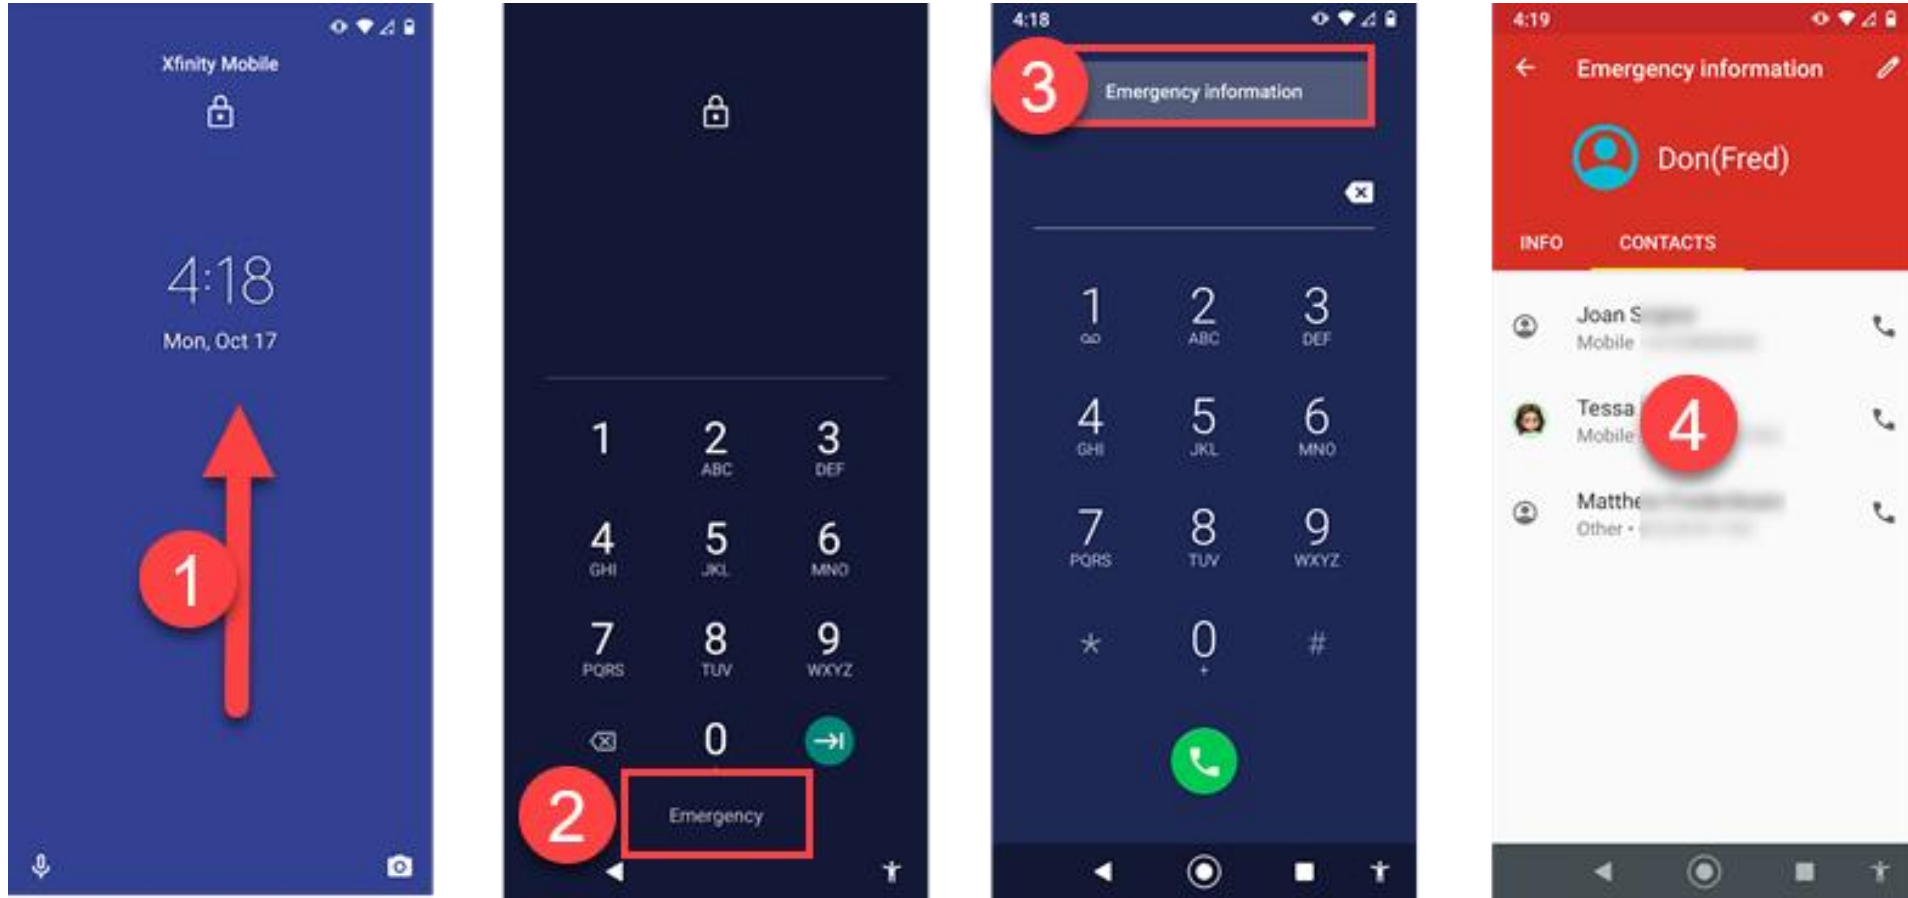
Xfinity Mobile

4:18

Mon, Oct 17

1

1
2 ABC
3 DEF
4 GHI
5 JKL
6 MNO
7 PQRS
8 TUV
9 WXYZ
0

Emergency

2

4:18

3

Emergency information

1 ꝏ
2 ABC
3 DEF
4 GHI
5 JKL
6 MNO
7 PQRS
8 TUV
9 WXYZ
*
0 +
#

4:19

Emergency information

Don(Fred)

INFO
CONTACTS

Joan S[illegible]
Mobile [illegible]

Tessa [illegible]
Mobile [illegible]

4

Matthe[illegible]
Other • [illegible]